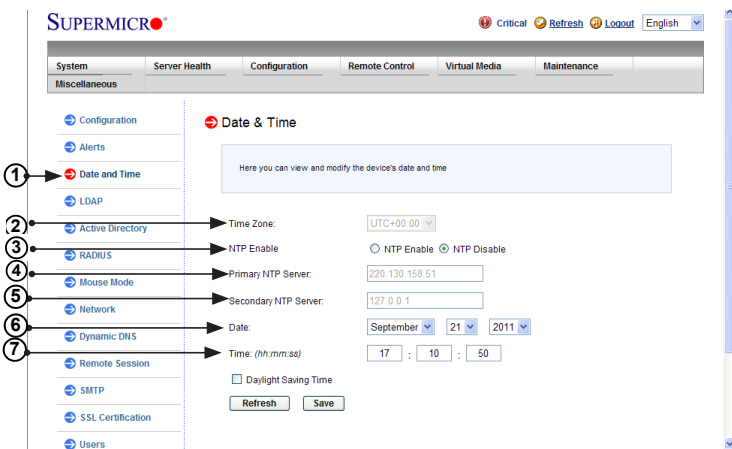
SUPERMICRO®

Critical Refresh Logout English

System | Server Health | Configuration | Remote Control | Virtual Media | Maintenance
Miscellaneous

Configuration
Alerts
Date and Time
LDAP
Active Directory
RADIUS
Mouse Mode
Network
Dynamic DNS
Remote Session
SMTP
SSL Certification
Users

Date & Time

Here you can view and modify the device's date and time

1
2
3
4
5
6
7

Time Zone: UTC+00:00
NTP Enable ○ NTP Enable ◉ NTP Disable
Primary NTP Server: 220.130.158.51
Secondary NTP Server: 127.0.0.1
Date: September 21 2011
Time: (hh:mm:ss) 17 : 10 : 50
Daylight Saving Time
Refresh Save